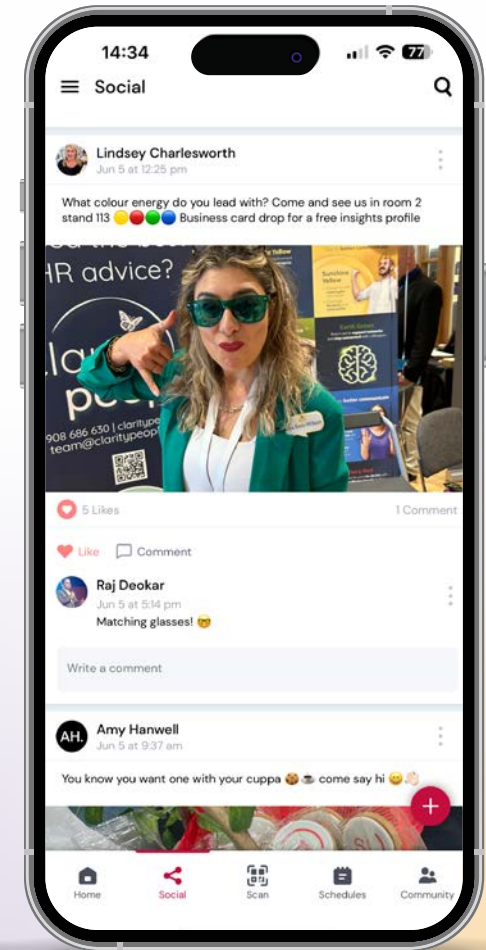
14:34

77

Social

Lindsey Charlesworth
Jun 5 at 12:25 pm

What colour energy do you lead with? Come and see us in room 2 stand 113 🟡🔴🟢🔵 Business card drop for a free insights profile

HR advice?

908 686 630 | claritype
team@claritypeop

Sunshine Yellow

Earth Green

5 Likes

1 Comment

Like

Comment

Raj Deokar
Jun 5 at 5:14 pm

Matching glasses! 😎

Write a comment

AH.

Amy Hanwell
Jun 5 at 9:37 am

You know you want one with your cuppa 🍪☕ come say hi 😀👋🏻

+

Home

Social

Scan

Schedules

Community